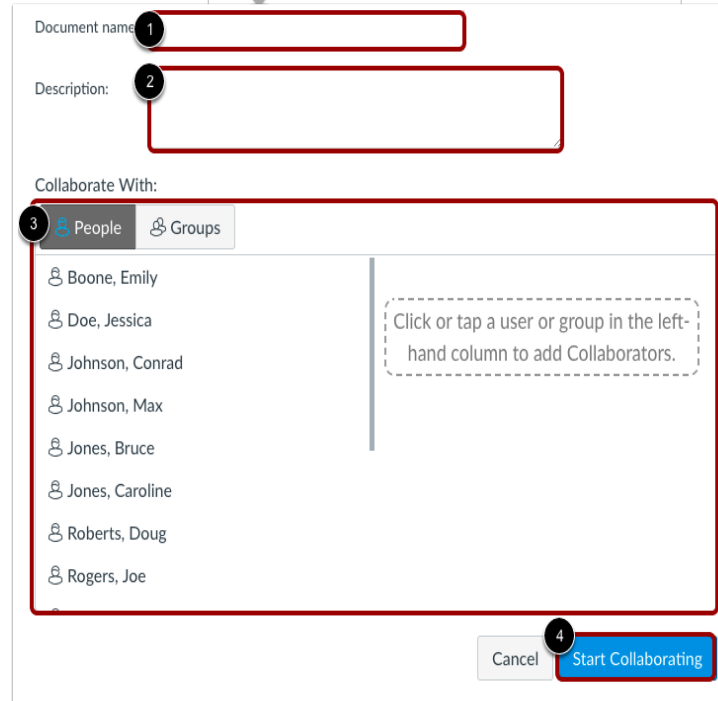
Document name 1

Description: 2

Collaborate With:

3 People Groups

Boone, Emily
Doe, Jessica
Johnson, Conrad
Johnson, Max
Jones, Bruce
Jones, Caroline
Roberts, Doug
Rogers, Joe

Click or tap a user or group in the left-hand column to add Collaborators.

Cancel 4 Start Collaborating